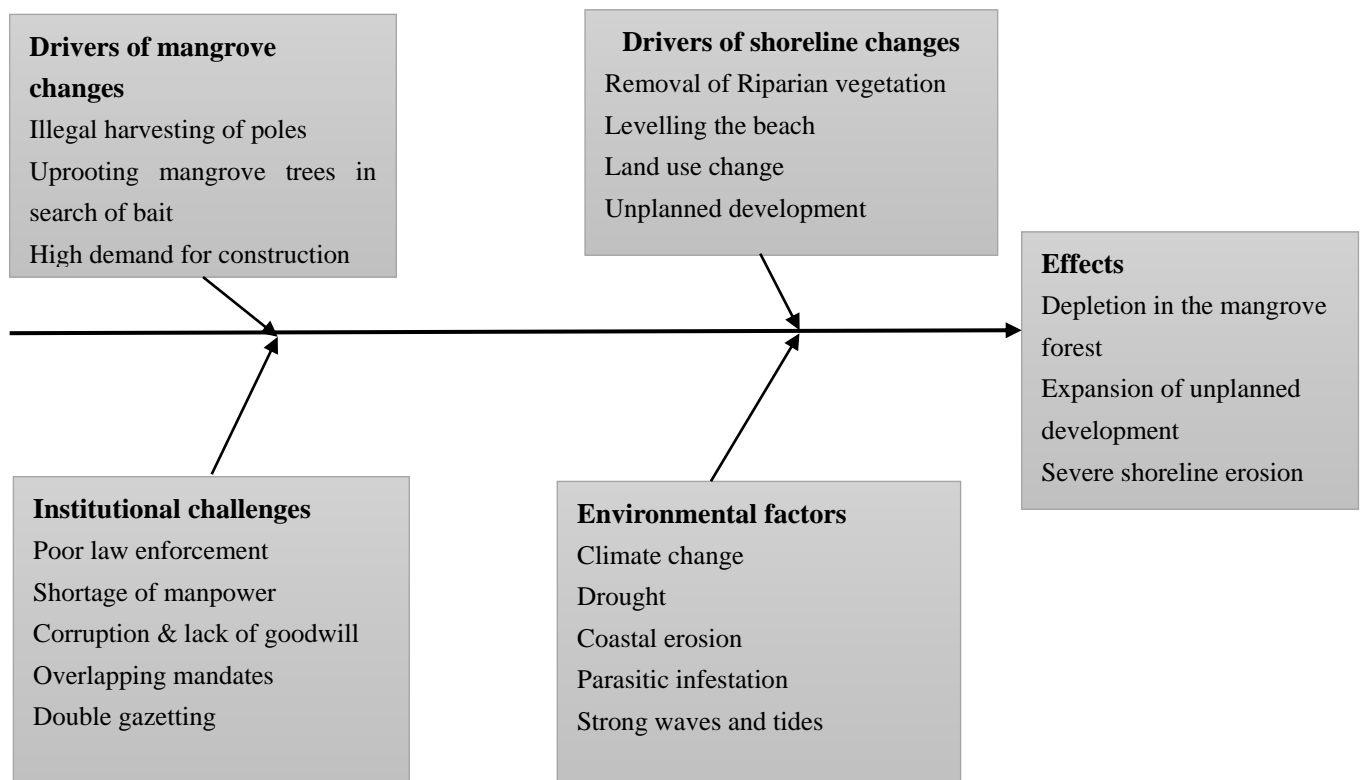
**Drivers of mangrove changes**
Illegal harvesting of poles
Uprooting mangrove trees in search of bait
High demand for construction

**Drivers of shoreline changes**
Removal of Riparian vegetation
Levelling the beach
Land use change
Unplanned development

**Effects**
Depletion in the mangrove forest
Expansion of unplanned development
Severe shoreline erosion

**Institutional challenges**
Poor law enforcement
Shortage of manpower
Corruption & lack of goodwill
Overlapping mandates
Double gazetting

**Environmental factors**
Climate change
Drought
Coastal erosion
Parasitic infestation
Strong waves and tides